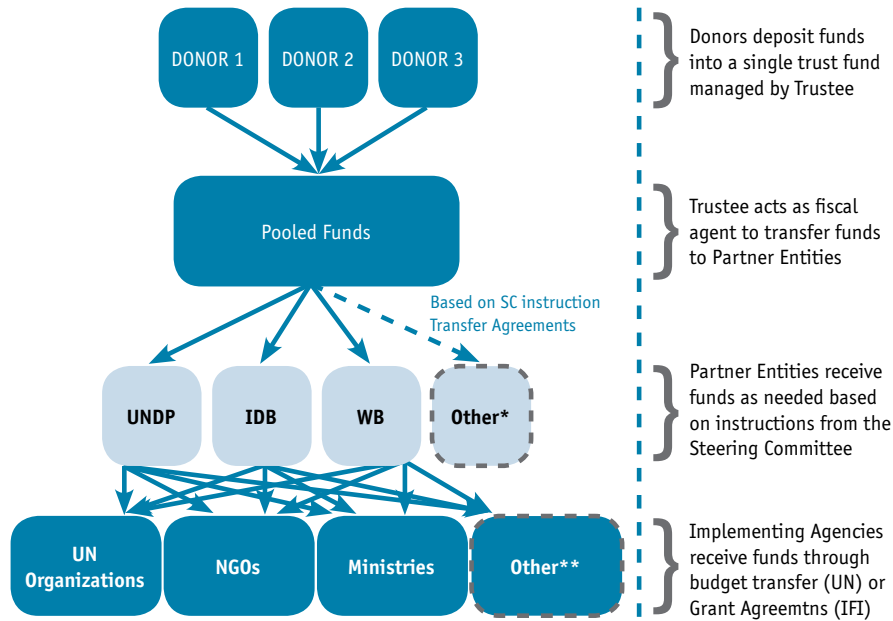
DONOR 1
DONOR 2
DONOR 3

Donors deposit funds into a single trust fund managed by Trustee

Pooled Funds

Trustee acts as fiscal agent to transfer funds to Partner Entities

Based on SC instruction
Transfer Agreements

UNDP
IDB
WB
Other*

Partner Entities receive funds as needed based on instructions from the Steering Committee

UN Organizations
NGOs
Ministries
Other**

Implementing Agencies receive funds through budget transfer (UN) or Grant Agreemtns (IFI)